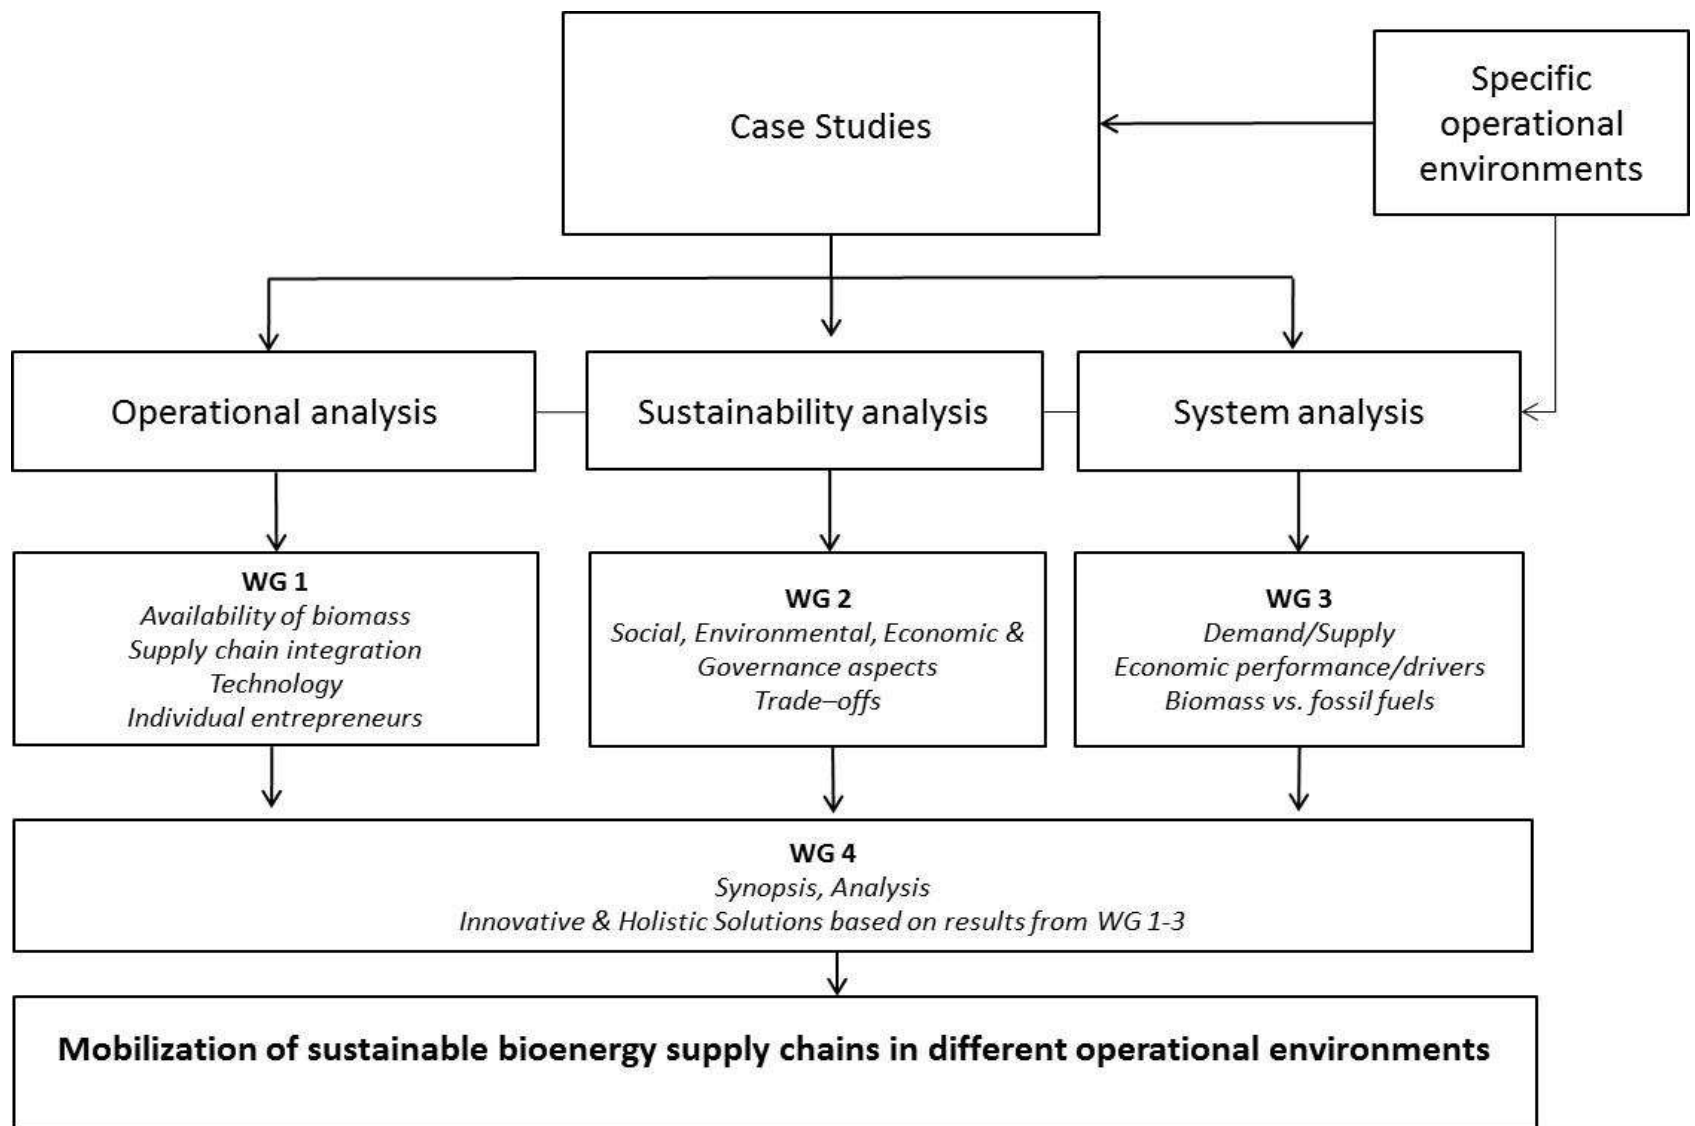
Case Studies

Specific operational environments

Operational analysis

Sustainability analysis

System analysis

**WG 1**
*Availability of biomass*
*Supply chain integration*
*Technology*
*Individual entrepreneurs*

**WG 2**
*Social, Environmental, Economic & Governance aspects*
*Trade–offs*

**WG 3**
*Demand/Supply*
*Economic performance/drivers*
*Biomass vs. fossil fuels*

**WG 4**
*Synopsis, Analysis*
*Innovative & Holistic Solutions based on results from WG 1-3*

**Mobilization of sustainable bioenergy supply chains in different operational environments**